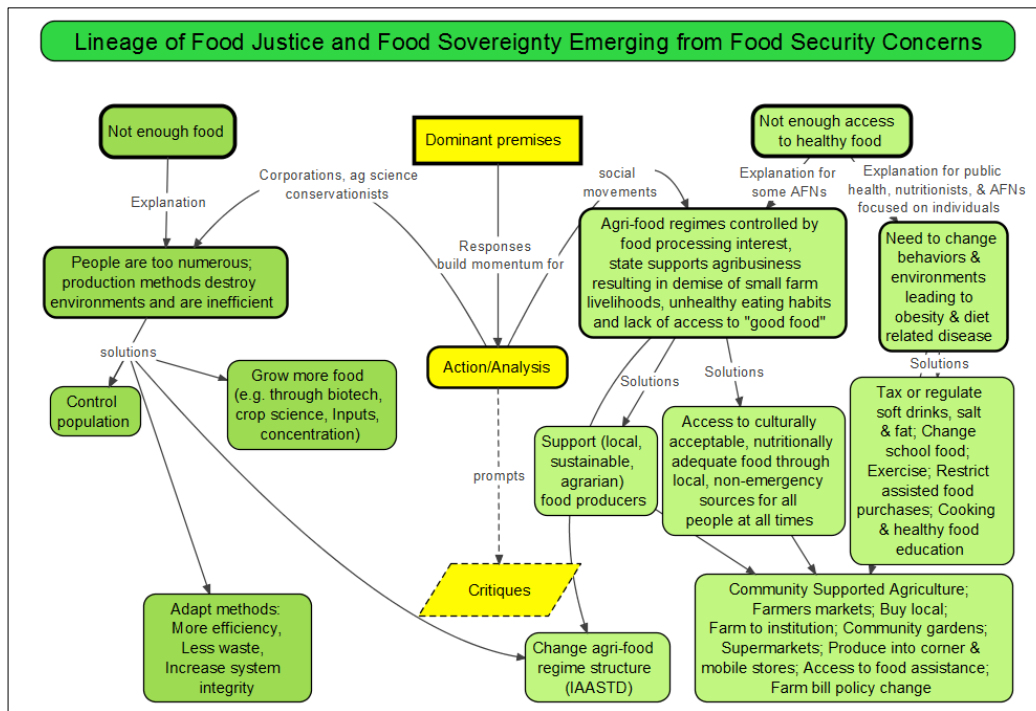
Lineage of Food Justice and Food Sovereignty Emerging from Food Security Concerns

Not enough food

Explanation

Corporations, ag science conservationists

Dominant premises

Responses build momentum for

social movements

Not enough access to healthy food

Explanation for some AFNs

Explanation for public health, nutritionists, & AFNs focused on individuals

People are too numerous; production methods destroy environments and are inefficient

Agri-food regimes controlled by food processing interest, state supports agribusiness resulting in demise of small farm livelihoods, unhealthy eating habits and lack of access to "good food"

Need to change behaviors & environments leading to obesity & diet related disease

solutions

Action/Analysis

Solutions

Solutions

Solutions

Control population

Grow more food (e.g. through biotech, crop science, Inputs, concentration)

prompts

Support (local, sustainable, agrarian) food producers

Access to culturally acceptable, nutritionally adequate food through local, non-emergency sources for all people at all times

Tax or regulate soft drinks, salt & fat; Change school food; Exercise; Restrict assisted food purchases; Cooking & healthy food education

Critiques

Adapt methods: More efficiency, Less waste, Increase system integrity

Change agri-food regime structure (IAASTD)

Community Supported Agriculture; Farmers markets; Buy local; Farm to institution; Community gardens; Supermarkets; Produce into corner & mobile stores; Access to food assistance; Farm bill policy change